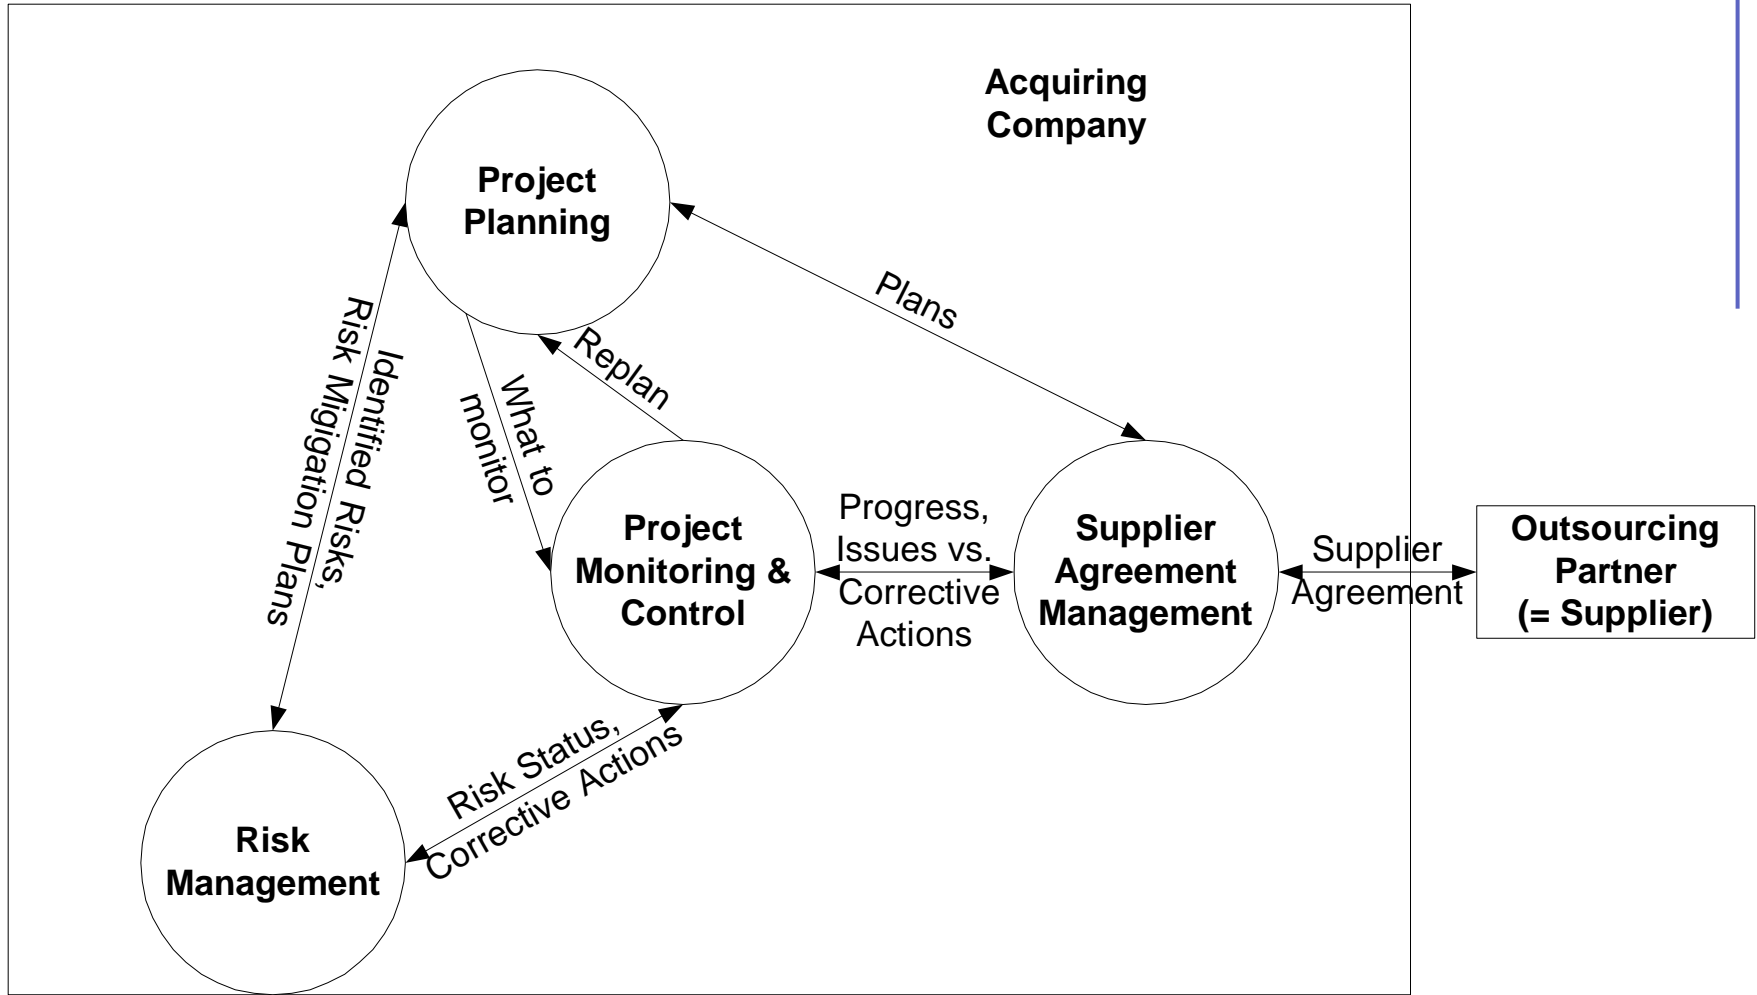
Acquiring Company

Project Planning

Plans

Identified Risks, Risk Migigation Plans

What to monitor

Replan

Project Monitoring & Control

Progress, Issues vs. Corrective Actions

Supplier Agreement Management

Supplier Agreement

Outsourcing Partner (= Supplier)

Risk Status, Corrective Actions

Risk Management